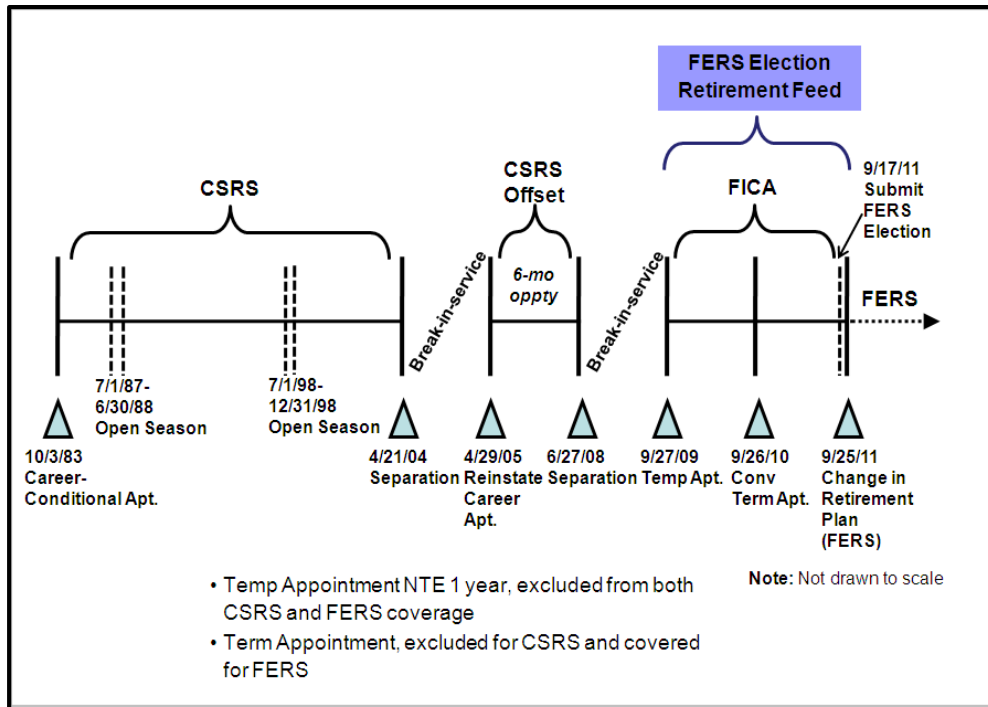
FERS Election Retirement Feed

CSRS

CSRS Offset

FICA

9/17/11 Submit FERS Election

Break-in-service

6-mo oppty

Break-in-service

FERS

7/1/87-6/30/88 Open Season

7/1/98-12/31/98 Open Season

10/3/83 Career-Conditional Apt.

4/21/04 Separation

4/29/05 Reinstate Career Apt.

6/27/08 Separation

9/27/09 Temp Apt.

9/26/10 Conv Term Apt.

9/25/11 Change in Retirement Plan (FERS)

• Temp Appointment NTE 1 year, excluded from both CSRS and FERS coverage
• Term Appointment, excluded for CSRS and covered for FERS

Note: Not drawn to scale